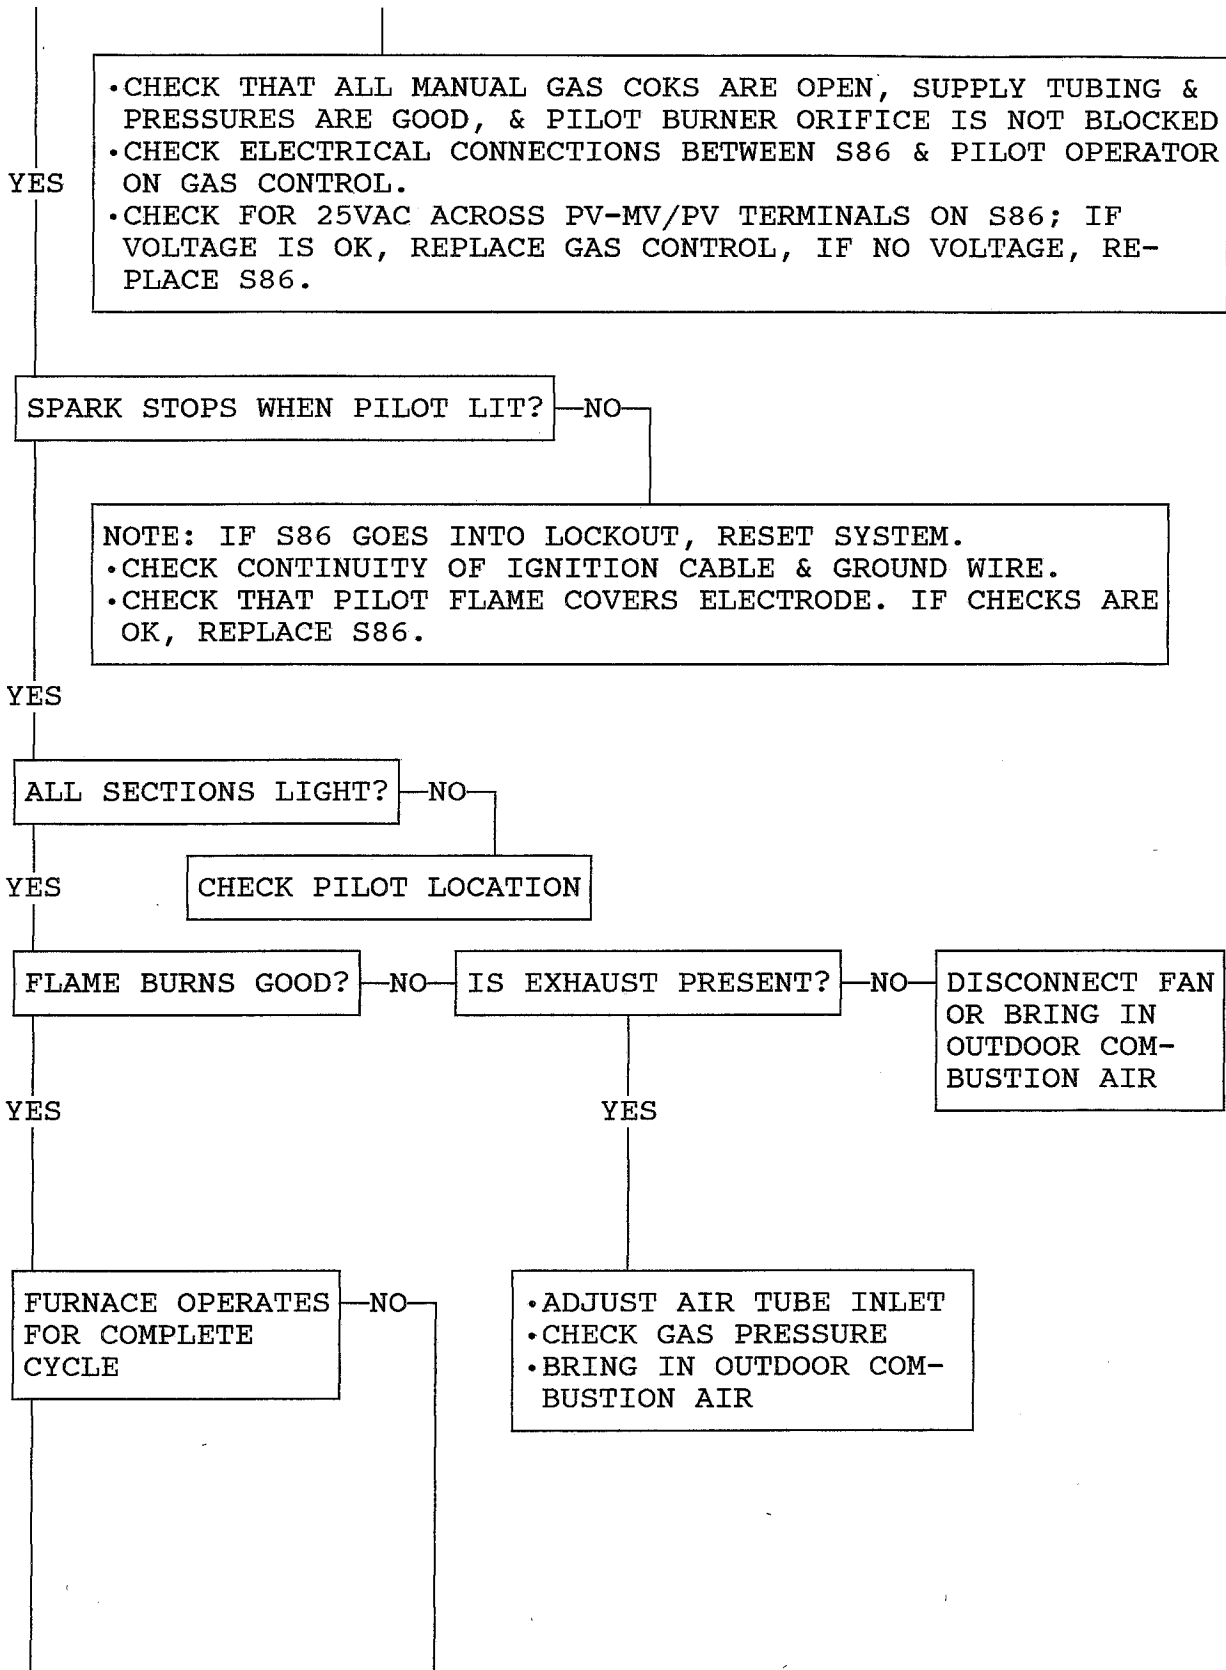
YES

•CHECK THAT ALL MANUAL GAS COKS ARE OPEN, SUPPLY TUBING & PRESSURES ARE GOOD, & PILOT BURNER ORIFICE IS NOT BLOCKED
•CHECK ELECTRICAL CONNECTIONS BETWEEN S86 & PILOT OPERATOR ON GAS CONTROL.
•CHECK FOR 25VAC ACROSS PV-MV/PV TERMINALS ON S86; IF VOLTAGE IS OK, REPLACE GAS CONTROL, IF NO VOLTAGE, REPLACE S86.

SPARK STOPS WHEN PILOT LIT? —NO

NOTE: IF S86 GOES INTO LOCKOUT, RESET SYSTEM.
•CHECK CONTINUITY OF IGNITION CABLE & GROUND WIRE.
•CHECK THAT PILOT FLAME COVERS ELECTRODE. IF CHECKS ARE OK, REPLACE S86.

YES

ALL SECTIONS LIGHT? —NO

CHECK PILOT LOCATION

YES

FLAME BURNS GOOD? —NO— IS EXHAUST PRESENT? —NO— DISCONNECT FAN OR BRING IN OUTDOOR COMBUSTION AIR

YES

YES

FURNACE OPERATES FOR COMPLETE CYCLE —NO

•ADJUST AIR TUBE INLET
•CHECK GAS PRESSURE
•BRING IN OUTDOOR COMBUSTION AIR